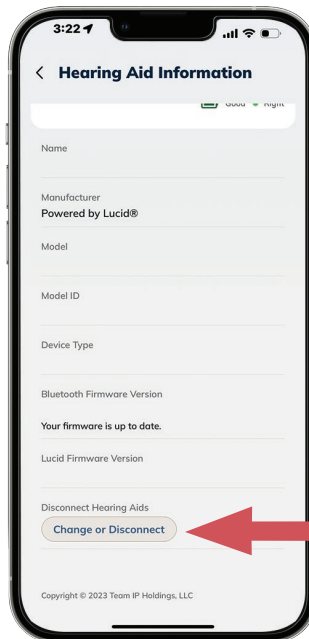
3:22

< Hearing Aid Information

Good Right

Name

Manufacturer
Powered by Lucid®

Model

Model ID

Device Type

Bluetooth Firmware Version

Your firmware is up to date.

Lucid Firmware Version

Disconnect Hearing Aids
Change or Disconnect

Copyright © 2023 Team IP Holdings, LLC